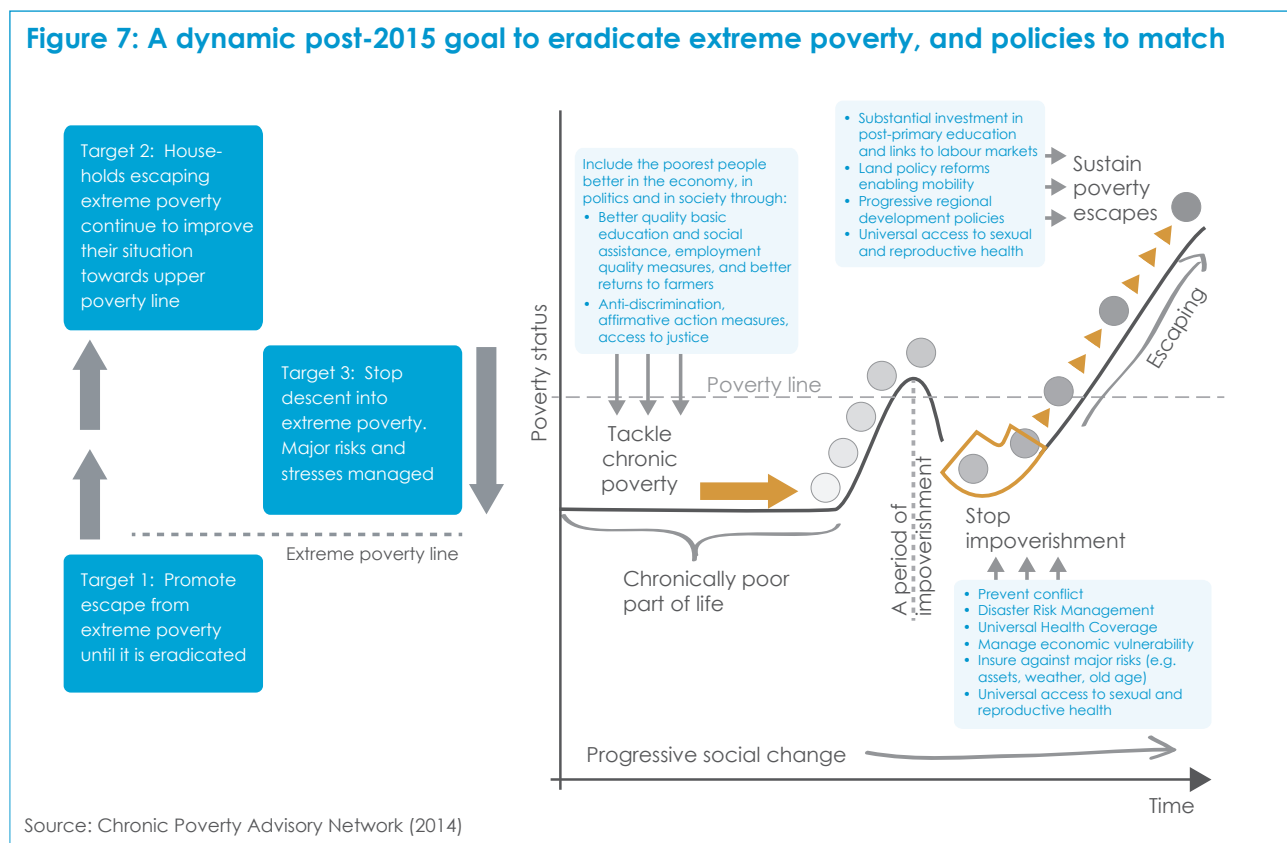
Figure 7: A dynamic post-2015 goal to eradicate extreme poverty, and policies to match

Target 2: Households escaping extreme poverty continue to improve their situation towards upper poverty line

Target 3: Stop descent into extreme poverty. Major risks and stresses managed

Extreme poverty line

Target 1: Promote escape from extreme poverty until it is eradicated

Include the poorest people better in the economy, in politics and in society through:
• Better quality basic education and social assistance, employment quality measures, and better returns to farmers
• Anti-discrimination, affirmative action measures, access to justice

• Substantial investment in post-primary education and links to labour markets
• Land policy reforms enabling mobility
• Progressive regional development policies
• Universal access to sexual and reproductive health

Sustain poverty escapes

Poverty status

Poverty line

Escaping

Tackle chronic poverty

A period of impoverishment

Stop impoverishment

Chronically poor part of life

• Prevent conflict
• Disaster Risk Management
• Universal Health Coverage
• Manage economic vulnerability
• Insure against major risks (e.g. assets, weather, old age)
• Universal access to sexual and reproductive health

Progressive social change

Time

Source: Chronic Poverty Advisory Network (2014)